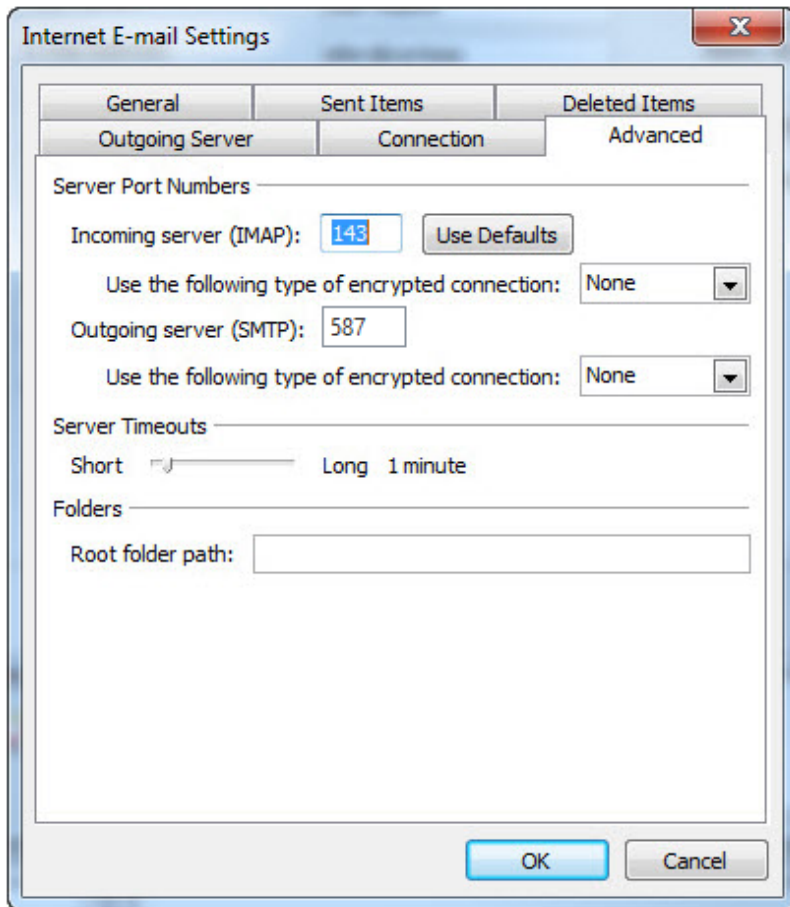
Internet E-mail Settings

X

General
Sent Items
Deleted Items
Outgoing Server
Connection
Advanced

Server Port Numbers

Incoming server (IMAP): 143 Use Defaults

Use the following type of encrypted connection: None

Outgoing server (SMTP): 587

Use the following type of encrypted connection: None

Server Timeouts

Short Long 1 minute

Folders

Root folder path:

OK
Cancel